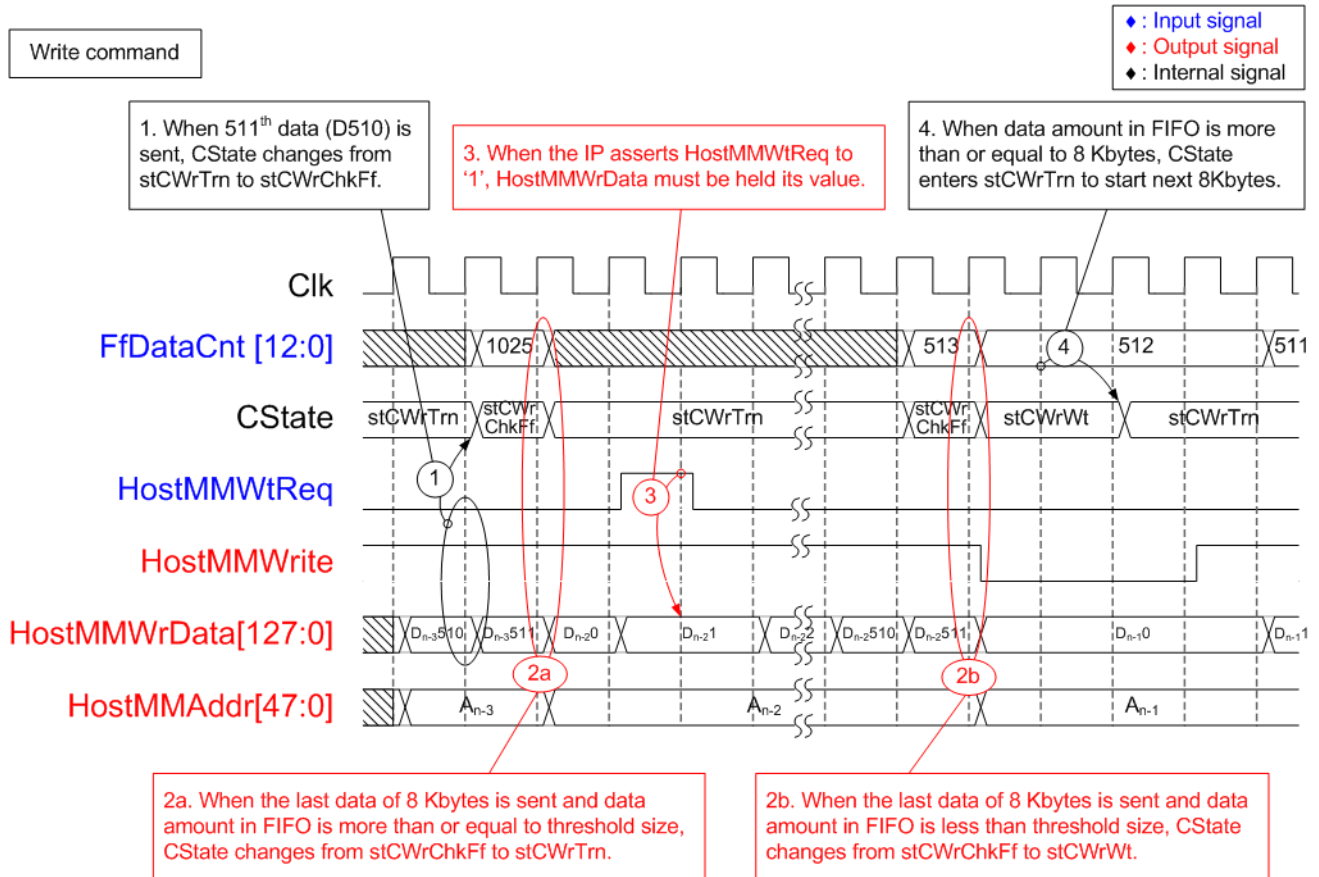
Write command

♦ : Input signal
♦ : Output signal
♦ : Internal signal

1. When 511$^{th}$ data (D510) is sent, CState changes from stCWrTrn to stCWrChkFf.

3. When the IP asserts HostMMWtReq to '1', HostMMWrData must be held its value.

4. When data amount in FIFO is more than or equal to 8 Kbytes, CState enters stCWrTrn to start next 8Kbytes.

Clk

FfDataCnt [12:0]
1025
513
4
512
511

CState
stCWrTrn
stCWr ChkFf
stCWrTrn
stCWr ChkFf
stCWrWt
stCWrTrn

HostMMWtReq
1
3

HostMMWrite

HostMMWrData[127:0]
$D_{n-3}510$
$D_{n-3}511$
$D_{n-2}0$
$D_{n-2}1$
$D_{n-2}2$
$D_{n-2}510$
$D_{n-2}511$
$D_{n-1}0$
$D_{n-1}1$

2a
2b

HostMMAddr[47:0]
$A_{n-3}$
$A_{n-2}$
$A_{n-1}$

2a. When the last data of 8 Kbytes is sent and data amount in FIFO is more than or equal to threshold size, CState changes from stCWrChkFf to stCWrTrn.

2b. When the last data of 8 Kbytes is sent and data amount in FIFO is less than threshold size, CState changes from stCWrChkFf to stCWrWt.